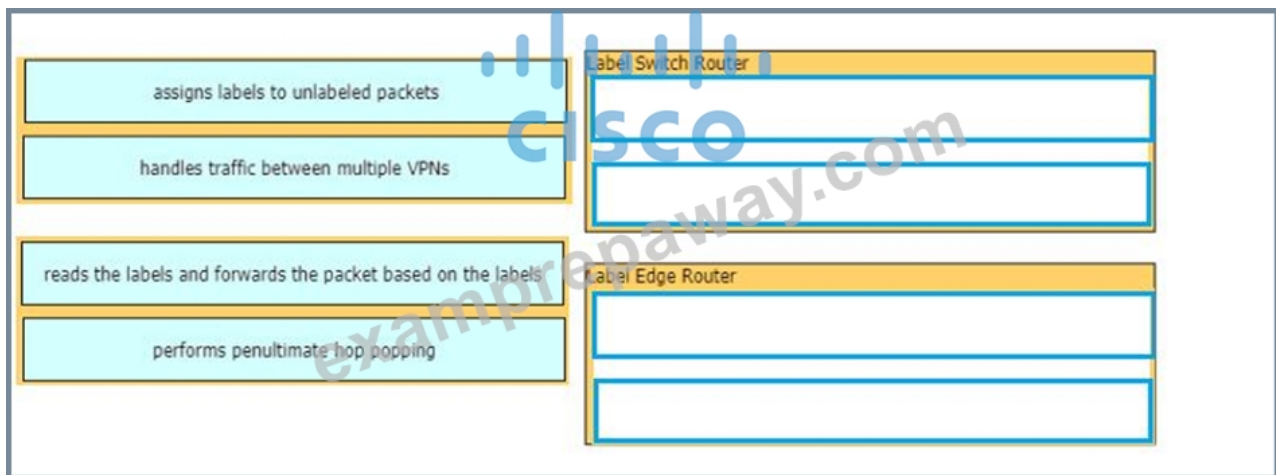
assigns labels to unlabeled packets

handles traffic between multiple VPNs

reads the labels and forwards the packet based on the labels

performs penultimate hop popping

Label Switch Router

Label Edge Router

cisco

examprepaway.com